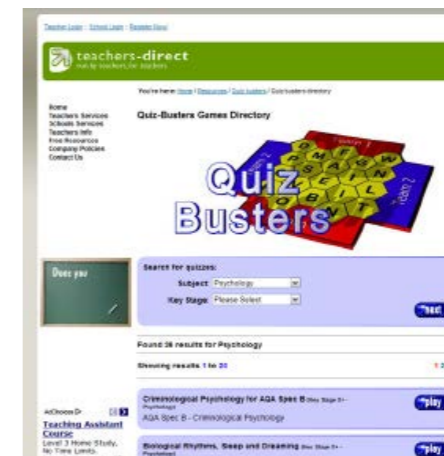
Teacher Login | School Login | Register Now!

teachers-direct
run by teachers for teachers

You're here: Home / Resources / Quiz busters / Quiz-busters directory

Home
Teachers Services
Schools Services
Teachers Info
Free Resources
Company Policies
Contact Us

Quiz-Busters Games Directory

Quiz Busters

Does you

Search for quizzes:
Subject: Psychology
Key Stage: Please Select

Find

Found 38 results for Psychology

Showing results 1 to 20

Criminological Psychology for AQA Spec B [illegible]
AQA Spec B - Criminological Psychology

play

AdChoices
Teaching Assistant Course
Level 3 Home Study. No Time Limits.

Biological Rhythms, Sleep and Dreaming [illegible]

play